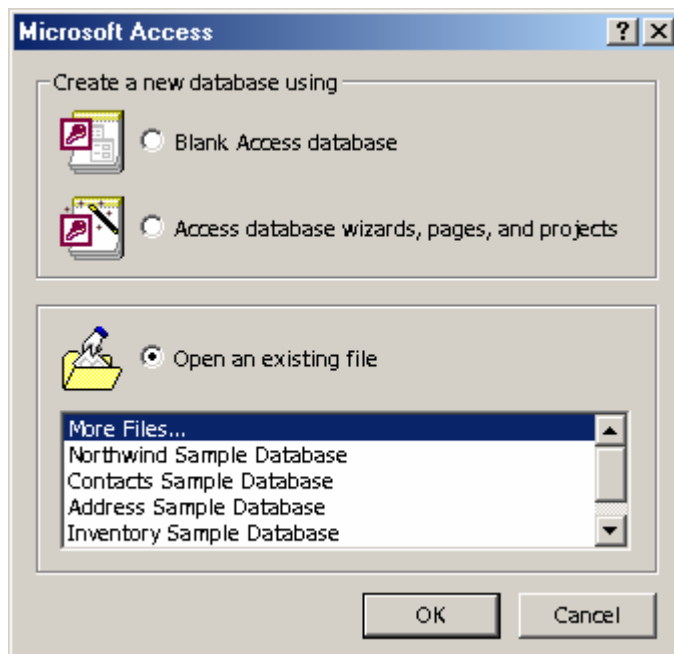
Microsoft Access

?

Create a new database using

Blank Access database

Access database wizards, pages, and projects

Open an existing file

More Files...
Northwind Sample Database
Contacts Sample Database
Address Sample Database
Inventory Sample Database

OK

Cancel